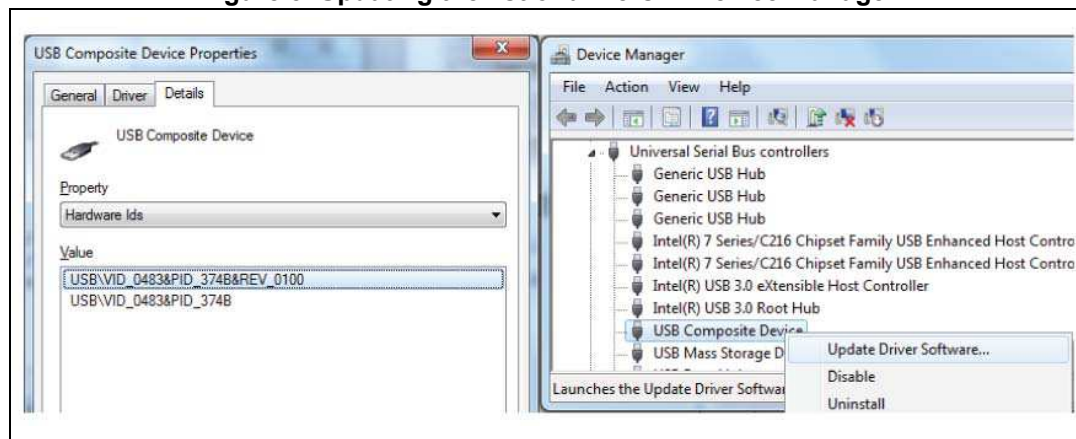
USB Composite Device Properties

General Driver Details

USB Composite Device

Property

Hardware Ids

Value

USB\VID_0483&PID_374B&REV_0100
USB\VID_0483&PID_374B

Device Manager

File Action View Help

Universal Serial Bus controllers
Generic USB Hub
Generic USB Hub
Generic USB Hub
Intel(R) 7 Series/C216 Chipset Family USB Enhanced Host Contro
Intel(R) 7 Series/C216 Chipset Family USB Enhanced Host Contro
Intel(R) USB 3.0 eXtensible Host Controller
Intel(R) USB 3.0 Root Hub
USB Composite Device
USB Mass Storage D

Update Driver Software...
Disable
Uninstall

Launches the Update Driver Softwar